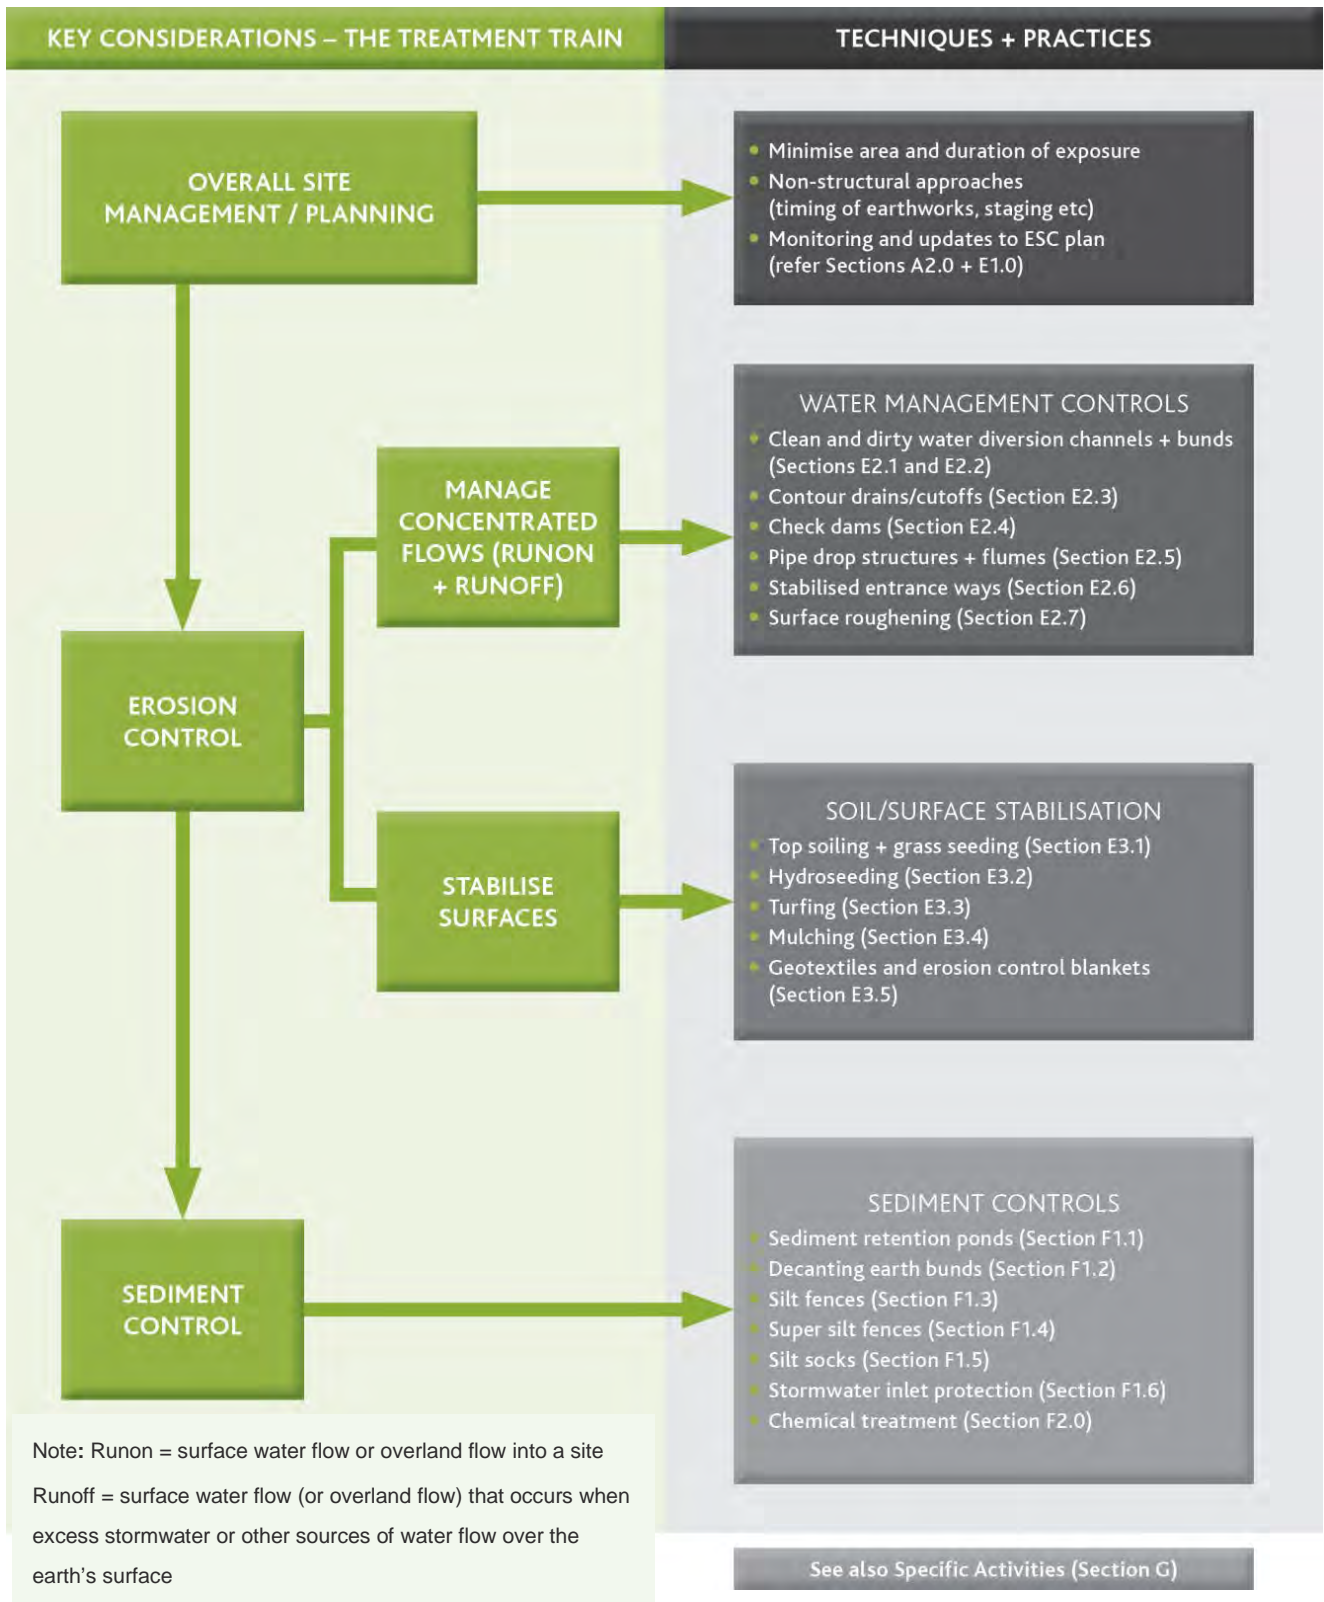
KEY CONSIDERATIONS – THE TREATMENT TRAIN

TECHNIQUES + PRACTICES

OVERALL SITE MANAGEMENT / PLANNING

- Minimise area and duration of exposure
- Non-structural approaches (timing of earthworks, staging etc)
- Monitoring and updates to ESC plan (refer Sections A2.0 + E1.0)

MANAGE CONCENTRATED FLOWS (RUNON + RUNOFF)

WATER MANAGEMENT CONTROLS
- Clean and dirty water diversion channels + bunds (Sections E2.1 and E2.2)
- Contour drains/cutoffs (Section E2.3)
- Check dams (Section E2.4)
- Pipe drop structures + flumes (Section E2.5)
- Stabilised entrance ways (Section E2.6)
- Surface roughening (Section E2.7)

EROSION CONTROL

STABILISE SURFACES

SOIL/SURFACE STABILISATION
- Top soiling + grass seeding (Section E3.1)
- Hydroseeding (Section E3.2)
- Turfing (Section E3.3)
- Mulching (Section E3.4)
- Geotextiles and erosion control blankets (Section E3.5)

SEDIMENT CONTROL

SEDIMENT CONTROLS
- Sediment retention ponds (Section F1.1)
- Decanting earth bunds (Section F1.2)
- Silt fences (Section F1.3)
- Super silt fences (Section F1.4)
- Silt socks (Section F1.5)
- Stormwater inlet protection (Section F1.6)
- Chemical treatment (Section F2.0)

Note: Runon = surface water flow or overland flow into a site

Runoff = surface water flow (or overland flow) that occurs when excess stormwater or other sources of water flow over the earth's surface

See also Specific Activities (Section G)